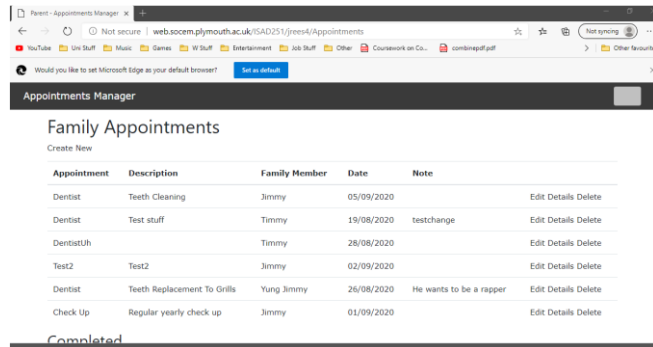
Parent - Appointments Manager ×

Not secure | web.socem.plymouth.ac.uk/ISAD251/jrees4/Appointments

Not syncing

YouTube Uni Stuff Music Games W Stuff Entertainment Job Stuff Other Coursework on Co... combinepdf.pdf Other favourites

Would you like to set Microsoft Edge as your default browser? Set as default

Appointments Manager

Family Appointments

Create New

| Appointment | Description | Family Member | Date | Note | |
|---|---|---|---|---|---|
| Dentist | Teeth Cleaning | Jimmy | 05/09/2020 | | Edit Details Delete |
| Dentist | Test stuff | Timmy | 19/08/2020 | testchange | Edit Details Delete |
| DentistUh | | Timmy | 28/08/2020 | | Edit Details Delete |
| Test2 | Test2 | Jimmy | 02/09/2020 | | Edit Details Delete |
| Dentist | Teeth Replacement To Grills | Yung Jimmy | 26/08/2020 | He wants to be a rapper | Edit Details Delete |
| Check Up | Regular yearly check up | Jimmy | 01/09/2020 | | Edit Details Delete |

Completed